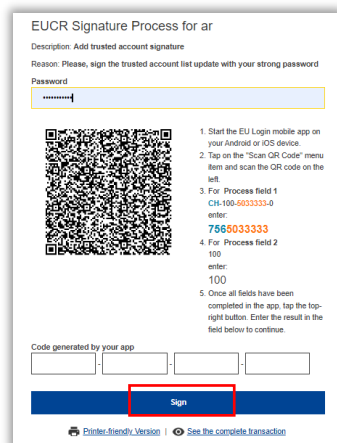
EUCR Signature Process for ar

Description: Add trusted account signature

Reason: Please, sign the trusted account list update with your strong password

Password

••••••••••

1. Start the EU Login mobile app on your Android or iOS device.
2. Tap on the "Scan QR Code" menu item and scan the QR code on the left.
3. For **Process field 1** CH-100-5033333-0 enter:
**7565033333**
4. For **Process field 2** 100 enter:
**100**
5. Once all fields have been completed in the app, tap the top-right button. Enter the result in the field below to continue.

Code generated by your app

- - - -

Sign

Printer-friendly Version | See the complete transaction